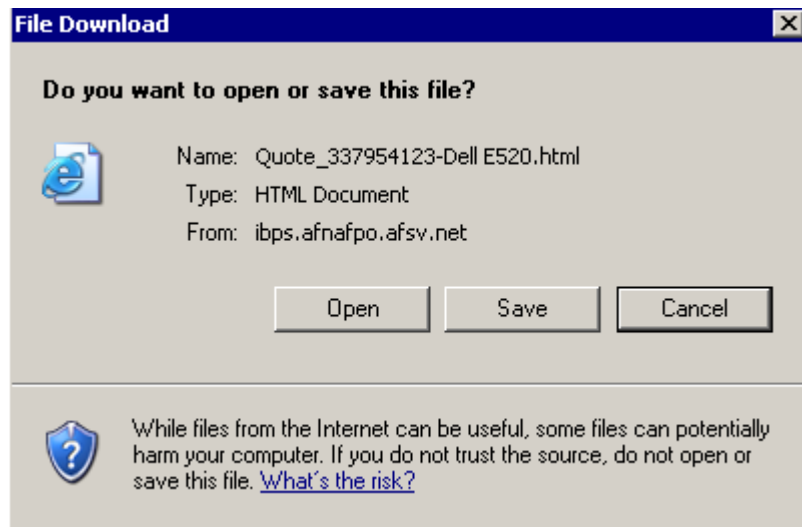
File Download

Do you want to open or save this file?

Name: Quote_337954123-Dell E520.html
Type: HTML Document
From: ibps.afnafpo.afsv.net

Open Save Cancel

While files from the Internet can be useful, some files can potentially harm your computer. If you do not trust the source, do not open or save this file. What's the risk?